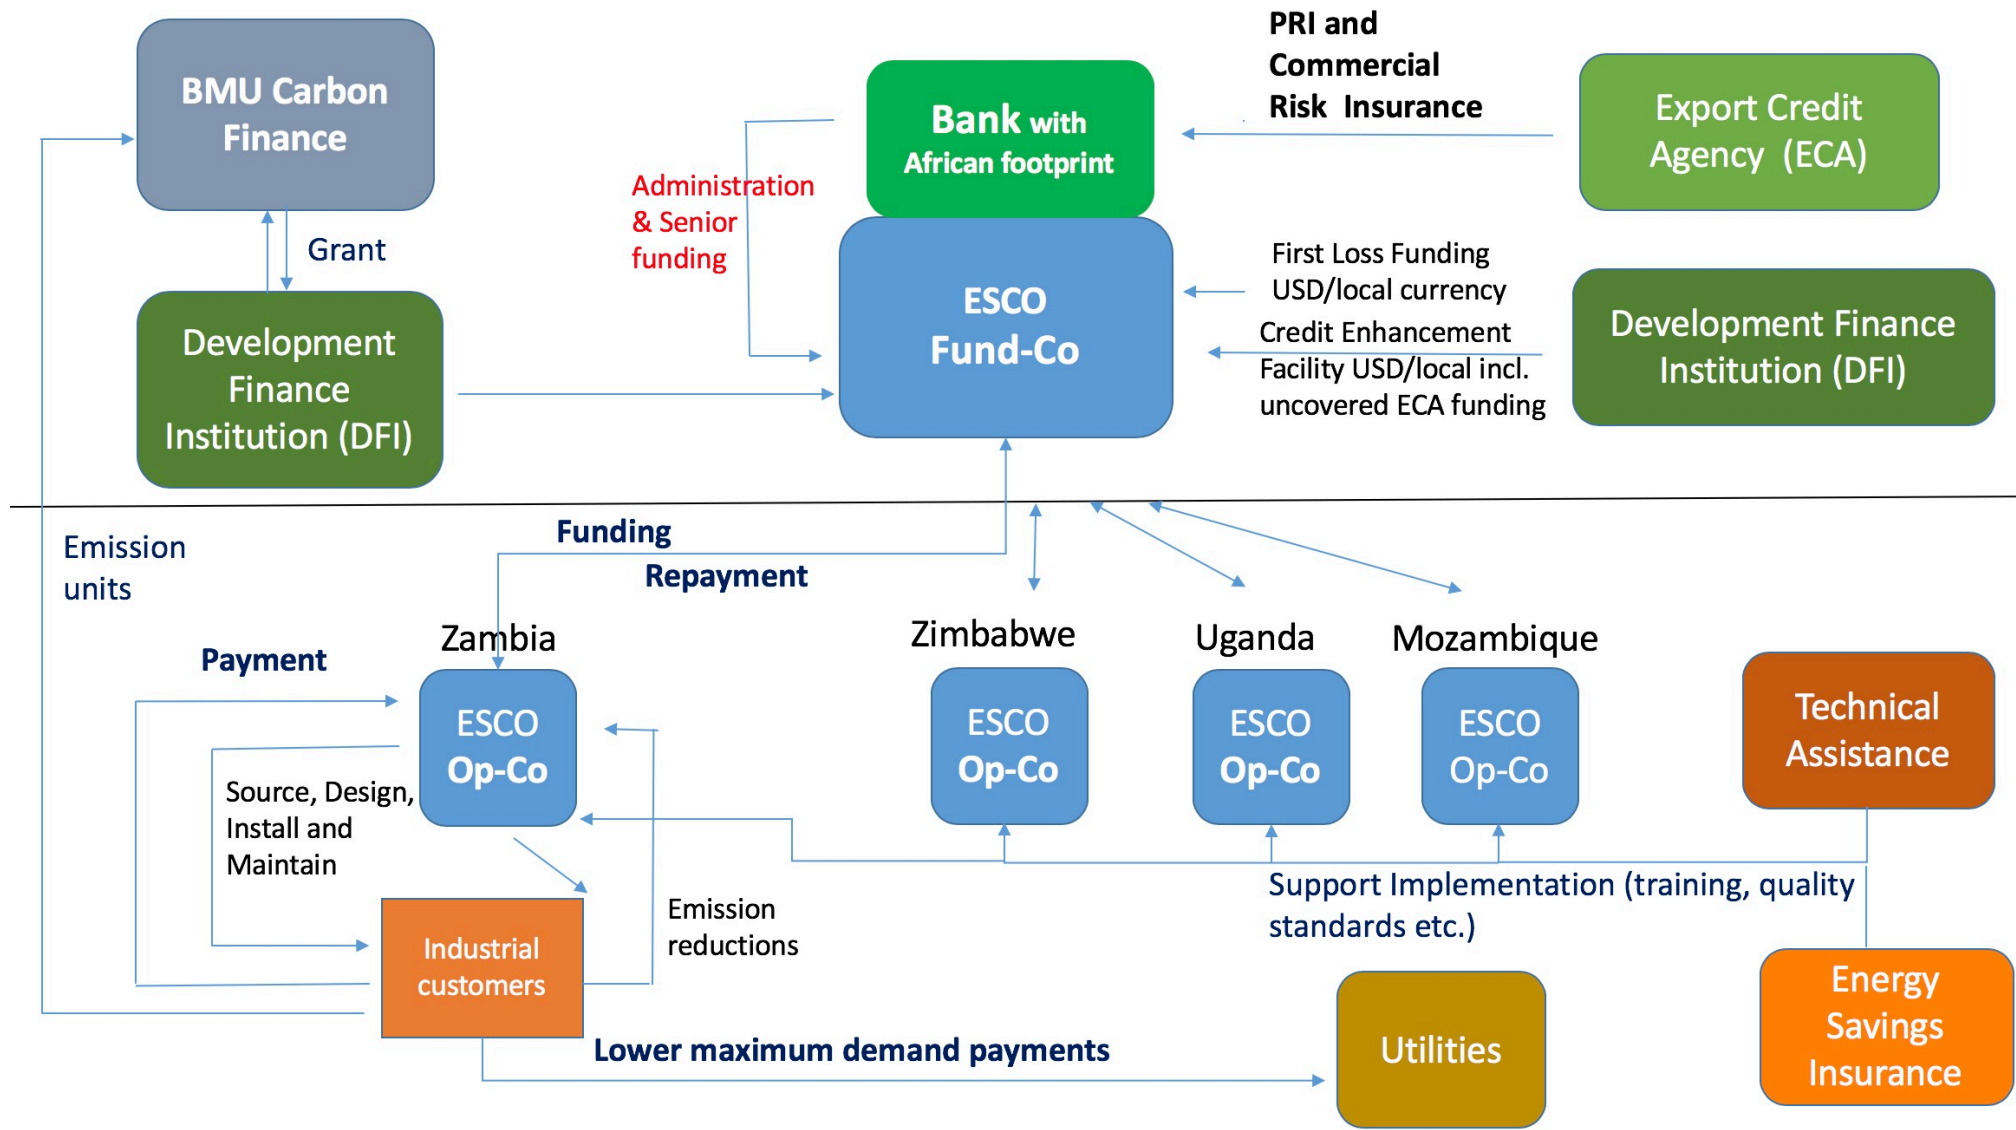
BMU Carbon Finance

Grant

Development Finance Institution (DFI)

Administration & Senior funding

Bank with African footprint

ESCO Fund-Co

PRI and Commercial Risk Insurance

Export Credit Agency (ECA)

First Loss Funding USD/local currency

Credit Enhancement Facility USD/local incl. uncovered ECA funding

Development Finance Institution (DFI)

Emission units

Funding

Repayment

Payment

Zambia

ESCO Op-Co

Zimbabwe

ESCO Op-Co

Uganda

ESCO Op-Co

Mozambique

ESCO Op-Co

Technical Assistance

Source, Design, Install and Maintain

Industrial customers

Emission reductions

Support Implementation (training, quality standards etc.)

Lower maximum demand payments

Utilities

Energy Savings Insurance